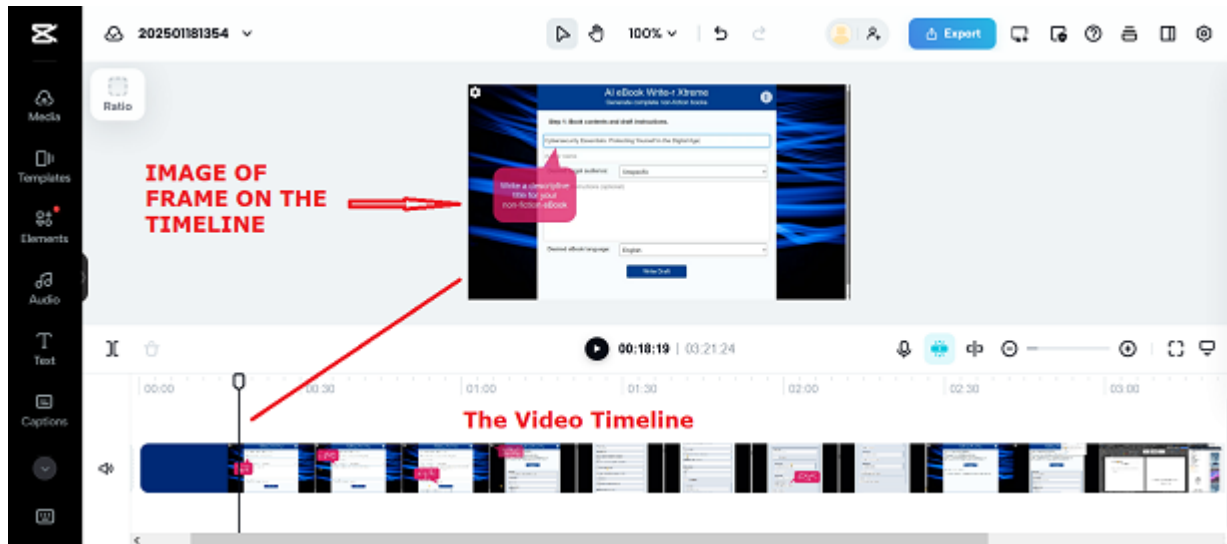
202501181354

100%

Export

Media

Templates

Elements

Audio

Text

Captions

Ratio

IMAGE OF FRAME ON THE TIMELINE

AI eBook Write-r Xtreme

Generate complete non-fiction books

Step 1: Book contents and draft instructions

Cybersecurity Essentials: Protecting Yourself in the Digital Age

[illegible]

Unspecific

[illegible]

Write a descriptive title for your non-fiction eBook

Desired eBook language

English

Write Draft

00:18:19 | 03:21:24

00:00

00:30

01:00

01:30

02:00

02:30

03:00

The Video Timeline